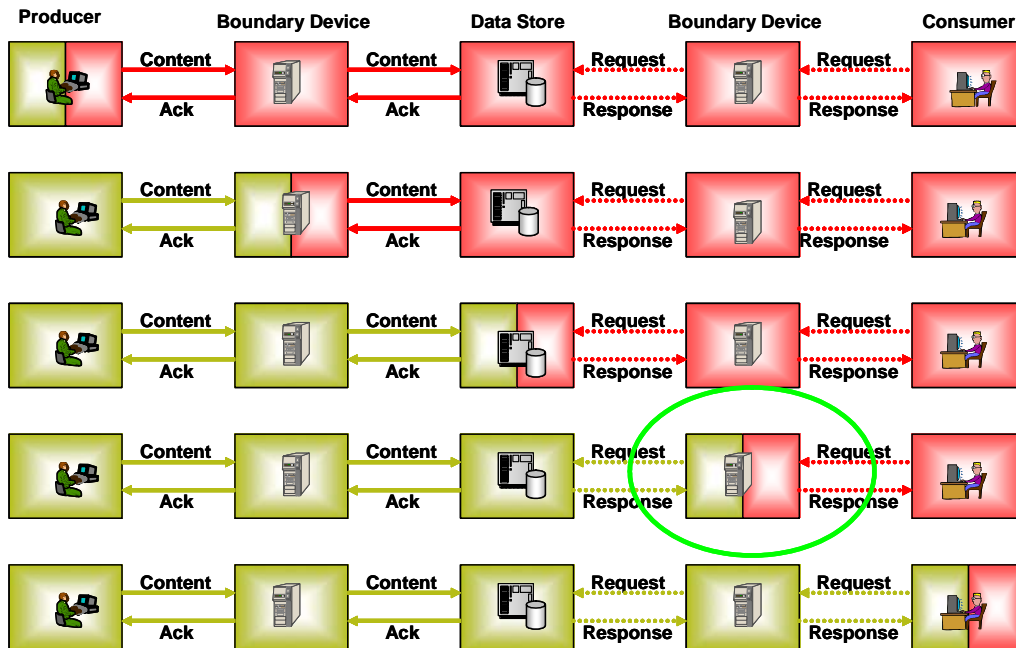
Producer

Boundary Device

Data Store

Boundary Device

Consumer

Content
Ack
Content
Ack
Request
Response
Request
Response

Content
Ack
Content
Ack
Request
Response
Request
Response

Content
Ack
Content
Ack
Request
Response
Request
Response

Content
Ack
Content
Ack
Request
Response
Request
Response

Content
Ack
Content
Ack
Request
Response
Request
Response